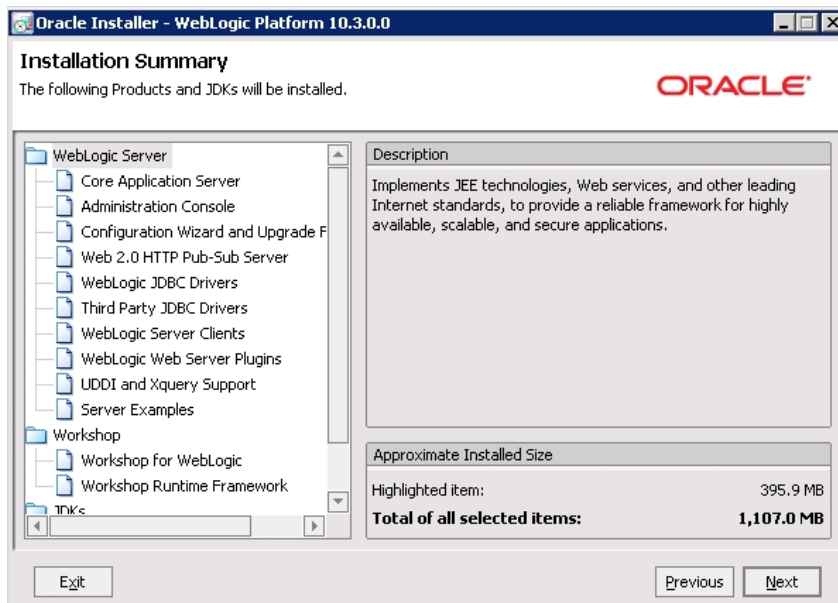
Oracle Installer - WebLogic Platform 10.3.0.0

Installation Summary

The following Products and JDKs will be installed.

ORACLE

WebLogic Server
Core Application Server
Administration Console
Configuration Wizard and Upgrade F
Web 2.0 HTTP Pub-Sub Server
WebLogic JDBC Drivers
Third Party JDBC Drivers
WebLogic Server Clients
WebLogic Web Server Plugins
UDDI and Xquery Support
Server Examples
Workshop
Workshop for WebLogic
Workshop Runtime Framework
JDKs

Description

Implements JEE technologies, Web services, and other leading Internet standards, to provide a reliable framework for highly available, scalable, and secure applications.

Approximate Installed Size

Highlighted item: 395.9 MB
Total of all selected items: 1,107.0 MB

Exit

Previous

Next